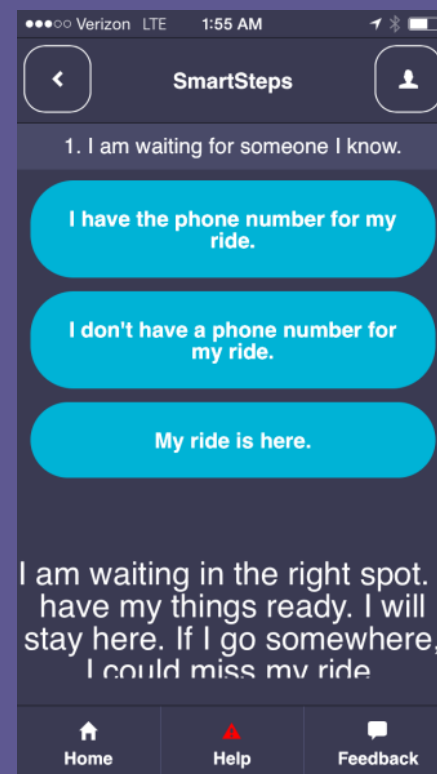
●●●○○ Verizon LTE 1:55 AM

SmartSteps

1. I am waiting for someone I know.

I have the phone number for my ride.

I don't have a phone number for my ride.

My ride is here.

I am waiting in the right spot. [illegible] have my things ready. I will stay here. If I go somewhere, I could miss my ride

Home

Help

Feedback